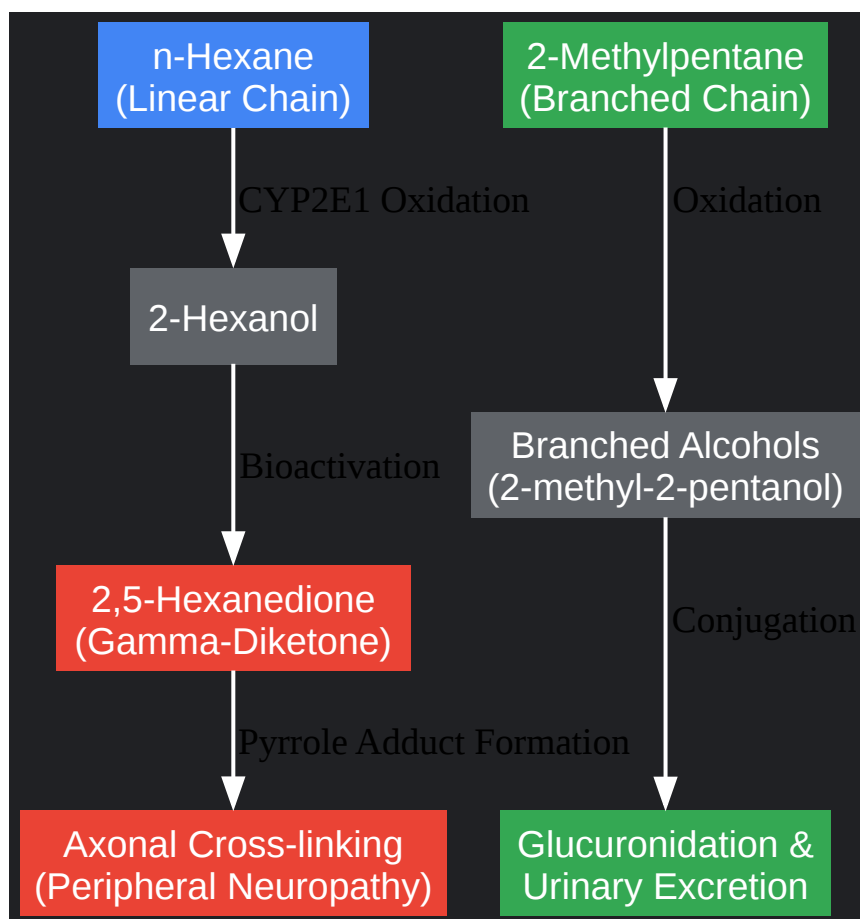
n-Hexane
(Linear Chain)

CYP2E1 Oxidation

2-Hexanol

Bioactivation

2,5-Hexanedione
(Gamma-Diketone)

Pyrrole Adduct Formation

Axonal Cross-linking
(Peripheral Neuropathy)

2-Methylpentane
(Branched Chain)

Oxidation

Branched Alcohols
(2-methyl-2-pentanol)

Conjugation

Glucuronidation &
Urinary Excretion